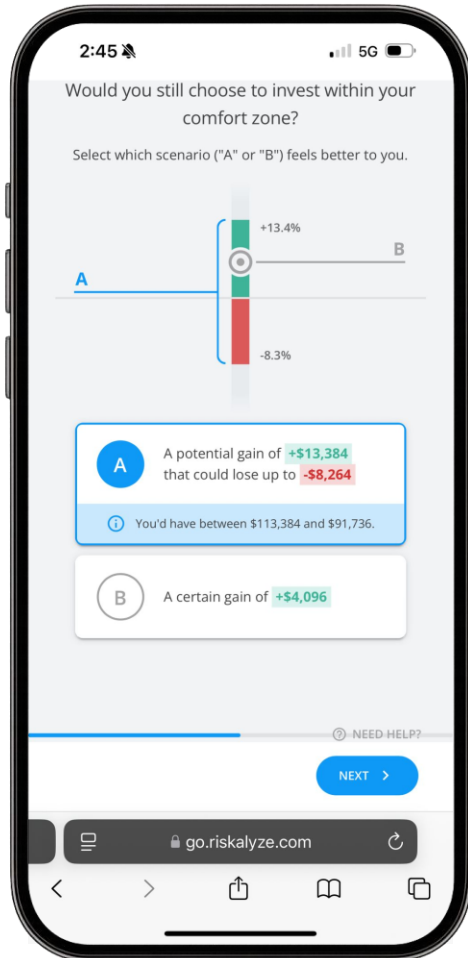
2:45

5G

Would you still choose to invest within your comfort zone?

Select which scenario ("A" or "B") feels better to you.

+13.4%

B

A

-8.3%

A

A potential gain of +$13,384 that could lose up to -$8,264

You'd have between $113,384 and $91,736.

B

A certain gain of +$4,096

NEED HELP?

NEXT

go.riskalyze.com